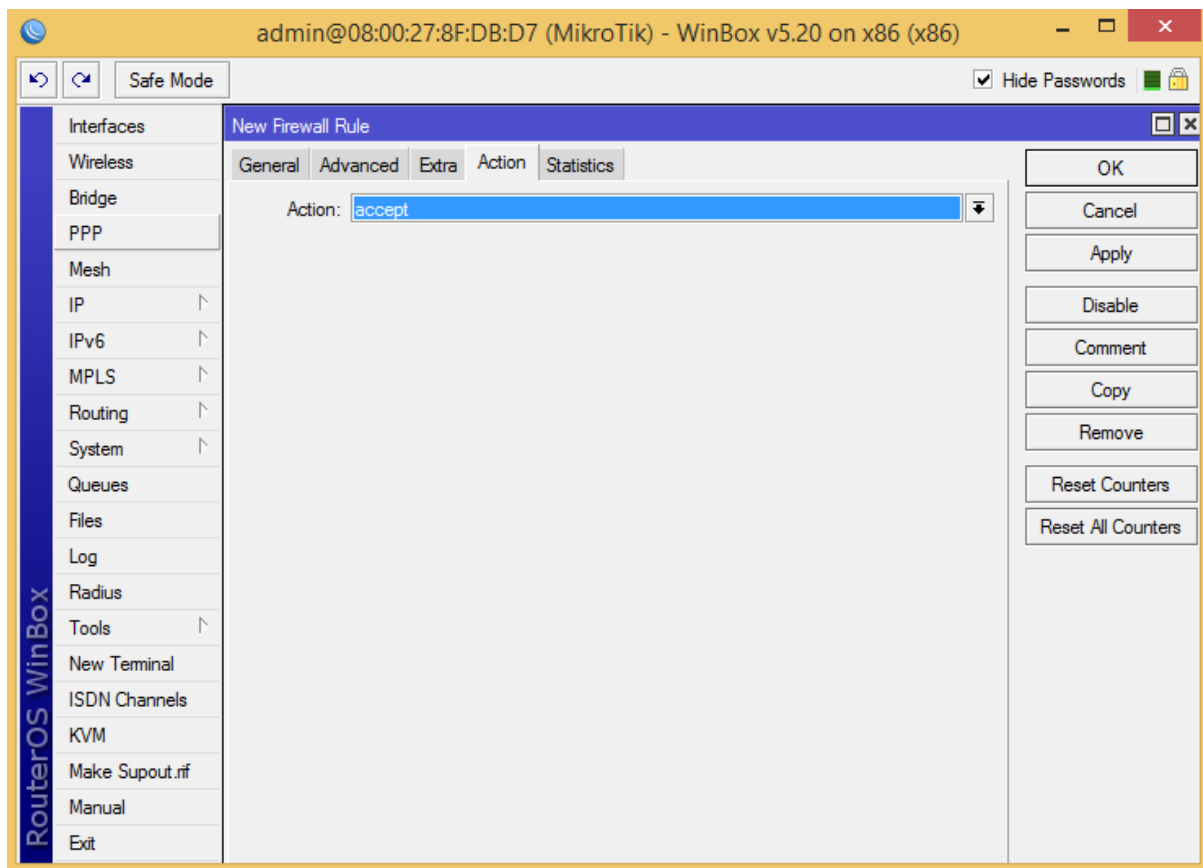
admin@08:00:27:8F:DB:D7 (MikroTik) - WinBox v5.20 on x86 (x86)

Safe Mode

Hide Passwords

Interfaces
Wireless
Bridge
PPP
Mesh
IP
IPv6
MPLS
Routing
System
Queues
Files
Log
Radius
Tools
New Terminal
ISDN Channels
KVM
Make Supout.rif
Manual
Exit

RouterOS WinBox

New Firewall Rule

General | Advanced | Extra | Action | Statistics

Action: accept

OK
Cancel
Apply
Disable
Comment
Copy
Remove
Reset Counters
Reset All Counters